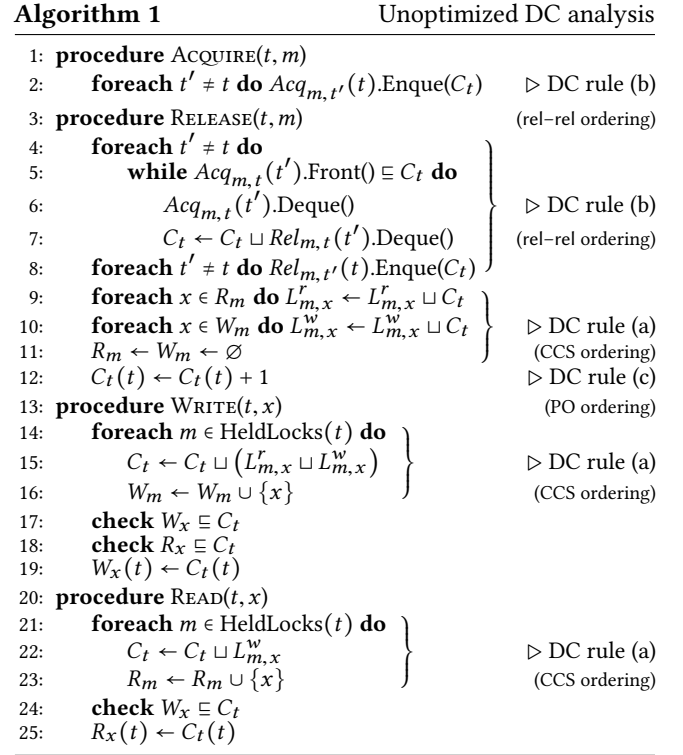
**Algorithm 1** Unoptimized DC analysis

1: **procedure** ACQUIRE$(t, m)$
2: **foreach** $t' \neq t$ **do** $Acq_{m,t'}(t)$.Enque$(C_t)$ ▷ DC rule (b)
3: **procedure** RELEASE$(t, m)$ (rel–rel ordering)
4: **foreach** $t' \neq t$ **do**
5: **while** $Acq_{m,t}(t')$.Front() $\sqsubseteq C_t$ **do**
6: $Acq_{m,t}(t')$.Deque() ▷ DC rule (b)
7: $C_t \leftarrow C_t \sqcup Rel_{m,t}(t')$.Deque() (rel–rel ordering)
8: **foreach** $t' \neq t$ **do** $Rel_{m,t'}(t)$.Enque$(C_t)$
9: **foreach** $x \in R_m$ **do** $L^r_{m,x} \leftarrow L^r_{m,x} \sqcup C_t$
10: **foreach** $x \in W_m$ **do** $L^w_{m,x} \leftarrow L^w_{m,x} \sqcup C_t$ ▷ DC rule (a)
11: $R_m \leftarrow W_m \leftarrow \varnothing$ (CCS ordering)
12: $C_t(t) \leftarrow C_t(t) + 1$ ▷ DC rule (c)
13: **procedure** WRITE$(t, x)$ (PO ordering)
14: **foreach** $m \in$ HeldLocks$(t)$ **do**
15: $C_t \leftarrow C_t \sqcup (L^r_{m,x} \sqcup L^w_{m,x})$ ▷ DC rule (a)
16: $W_m \leftarrow W_m \cup \{x\}$ (CCS ordering)
17: **check** $W_x \sqsubseteq C_t$
18: **check** $R_x \sqsubseteq C_t$
19: $W_x(t) \leftarrow C_t(t)$
20: **procedure** READ$(t, x)$
21: **foreach** $m \in$ HeldLocks$(t)$ **do**
22: $C_t \leftarrow C_t \sqcup L^w_{m,x}$ ▷ DC rule (a)
23: $R_m \leftarrow R_m \cup \{x\}$ (CCS ordering)
24: **check** $W_x \sqsubseteq C_t$
25: $R_x(t) \leftarrow C_t(t)$